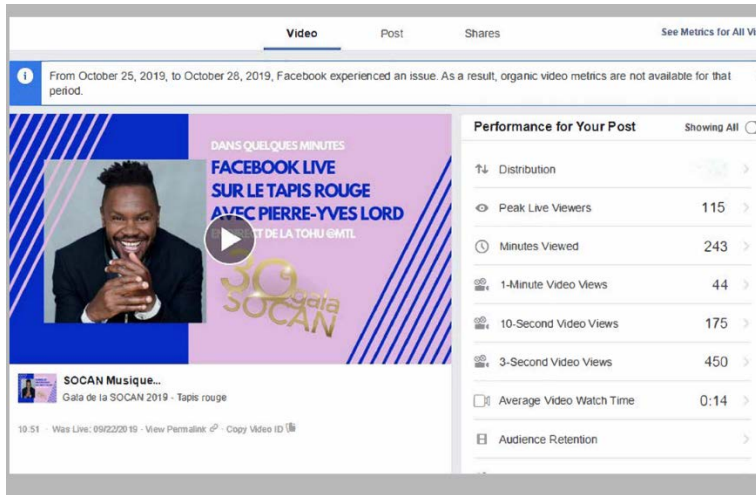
Video Post Shares See Metrics for All Vi

From October 25, 2019, to October 28, 2019, Facebook experienced an issue. As a result, organic video metrics are not available for that period.

DANS QUELQUES MINUTES
FACEBOOK LIVE
SUR LE TAPIS ROUGE
AVEC PIERRE-YVES LORD
EN DIRECT DE LA TOHU @MTL

30 gala SOCAN

SOCAN Musique...
Gala de la SOCAN 2019 - Tapis rouge

10:51 · Was Live: 09/22/2019 · View Permalink · Copy Video ID

Performance for Your Post Showing All

| | |
|---|---|
| Distribution | |
| Peak Live Viewers | 115 |
| Minutes Viewed | 243 |
| 1-Minute Video Views | 44 |
| 10-Second Video Views | 175 |
| 3-Second Video Views | 450 |
| Average Video Watch Time | 0:14 |
| Audience Retention | |